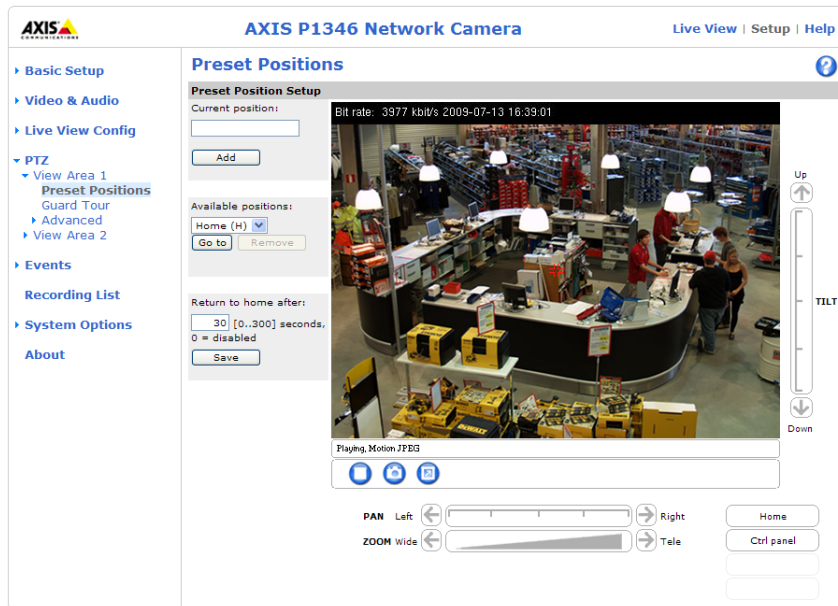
AXIS COMMUNICATIONS

AXIS P1346 Network Camera

Live View | Setup | Help

Basic Setup
Video & Audio
Live View Config
PTZ
View Area 1
Preset Positions
Guard Tour
Advanced
View Area 2
Events
Recording List
System Options
About

Preset Positions

?

Preset Position Setup

Current position:

Add

Available positions:

Home (H)

Go to

Remove

Return to home after:

30 [0..300] seconds, 0 = disabled

Save

Bit rate: 3977 kbit/s 2009-07-13 16:39:01

Playing, Motion JPEG

Up

TILT

Down

PAN Left

Right

ZOOM Wide

Tele

Home

Ctrl panel